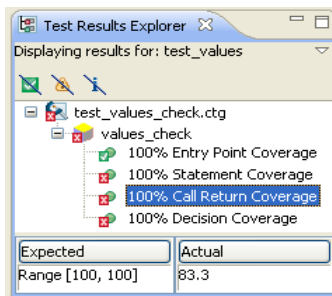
Test Results Explorer ✕

Displaying results for: test_values

test_values_check.ctg
values_check
100% Entry Point Coverage
100% Statement Coverage
100% Call Return Coverage
100% Decision Coverage

| Expected | Actual |
|---|---|
| Range [100, 100] | 83.3 |